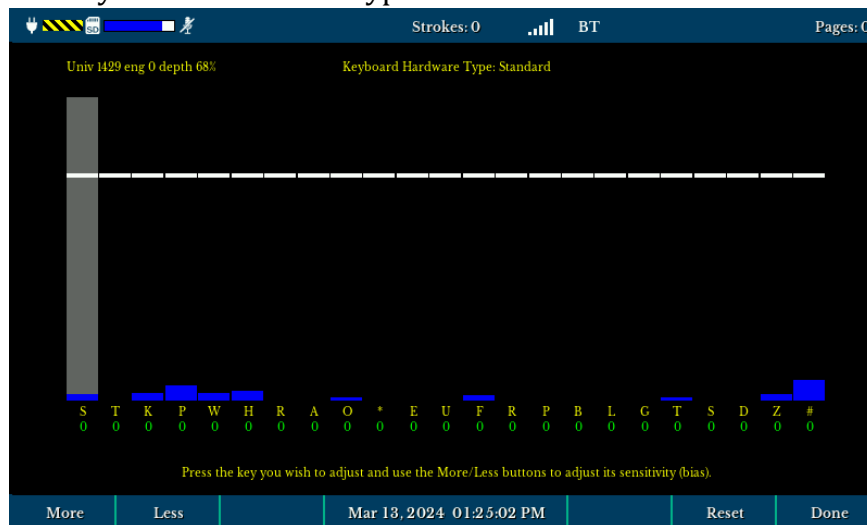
Strokes: 0 BT Pages: 0

Univ 1429 eng 0 depth 68%

Keyboard Hardware Type: Standard

| S | T | K | P | W | H | R | A | O | * | E | U | F | R | P | B | L | G | T | S | D | Z | # |
|---|---|---|---|---|---|---|---|---|---|---|---|---|---|---|---|---|---|---|---|---|---|---|
| 0 | 0 | 0 | 0 | 0 | 0 | 0 | 0 | 0 | 0 | 0 | 0 | 0 | 0 | 0 | 0 | 0 | 0 | 0 | 0 | 0 | 0 | 0 |

Press the key you wish to adjust and use the More/Less buttons to adjust its sensitivity (bias).

More Less Mar 13, 2024 01:25:02 PM Reset Done